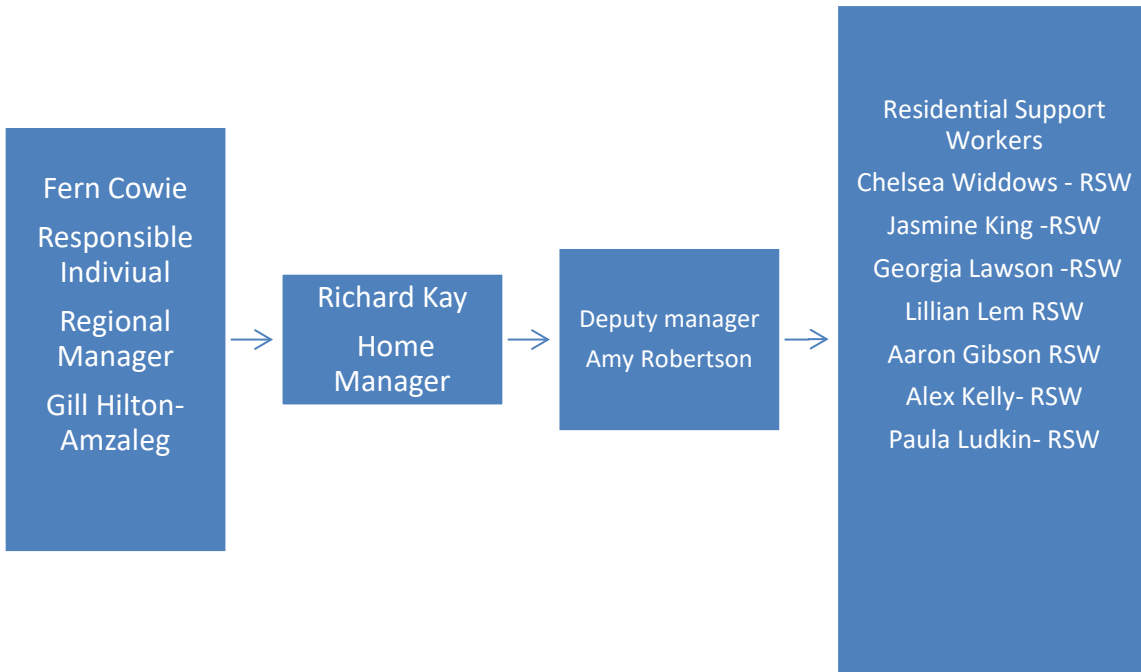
Fern Cowie

Responsible Indiviual

Regional Manager

Gill Hilton-Amzaleg

Richard Kay

Home Manager

Deputy manager

Amy Robertson

Residential Support Workers

Chelsea Widdows - RSW

Jasmine King -RSW

Georgia Lawson -RSW

Lillian Lem RSW

Aaron Gibson RSW

Alex Kelly- RSW

Paula Ludkin- RSW